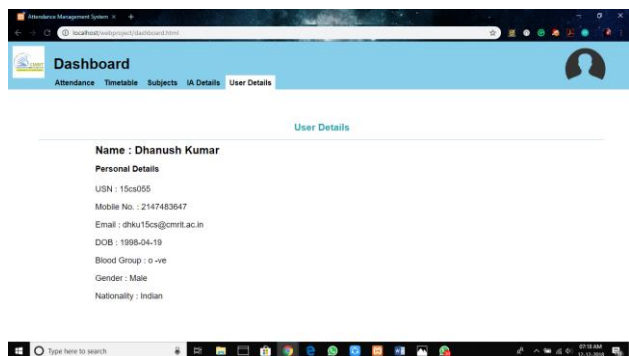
Attendance Management System ×

localhost/webproject/dashboard.html

Dashboard

Attendance Timetable Subjects IA Details User Details

User Details

Name : Dhanush Kumar

Personal Details

USN : 15cs055

Mobile No. : 2147483647

Email : dhku15cs@cmrit.ac.in

DOB : 1998-04-19

Blood Group : o -ve

Gender : Male

Nationality : Indian

Type here to search

07:18 AM
12-12-2018